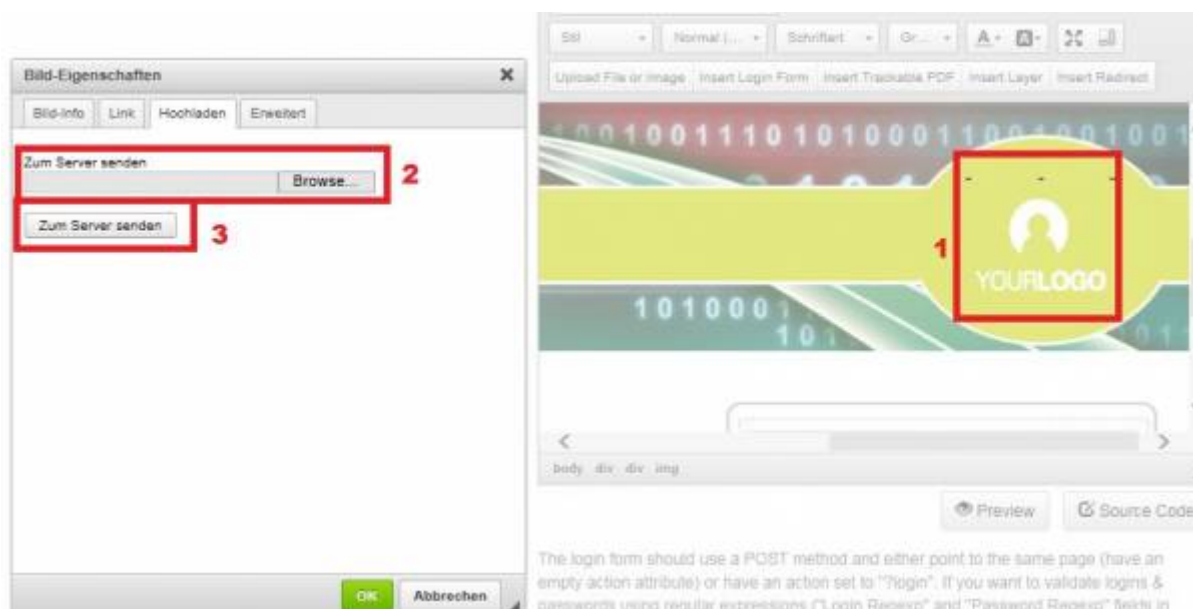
Bild-Eigenschaften ✕

Bild-Info | Link | Hochladen | Erweitert

Zum Server senden

Browse...

2

Zum Server senden

3

OK | Abbrechen

Stil | Normal (... | Schriftart | Gr... | A | A

Upload File or Image | Insert Login Form | Insert Trackable PDF | Insert Layer | Insert Redirect

001001110101000110010010010

1

YOURLOGO

1010001

101

body div div img

Preview | Source Code

The login form should use a POST method and either point to the same page (have an empty action attribute) or have an action set to "?login". If you want to validate logins & passwords using regular expressions ("Login Regexp" and "Password Regexp" fields in